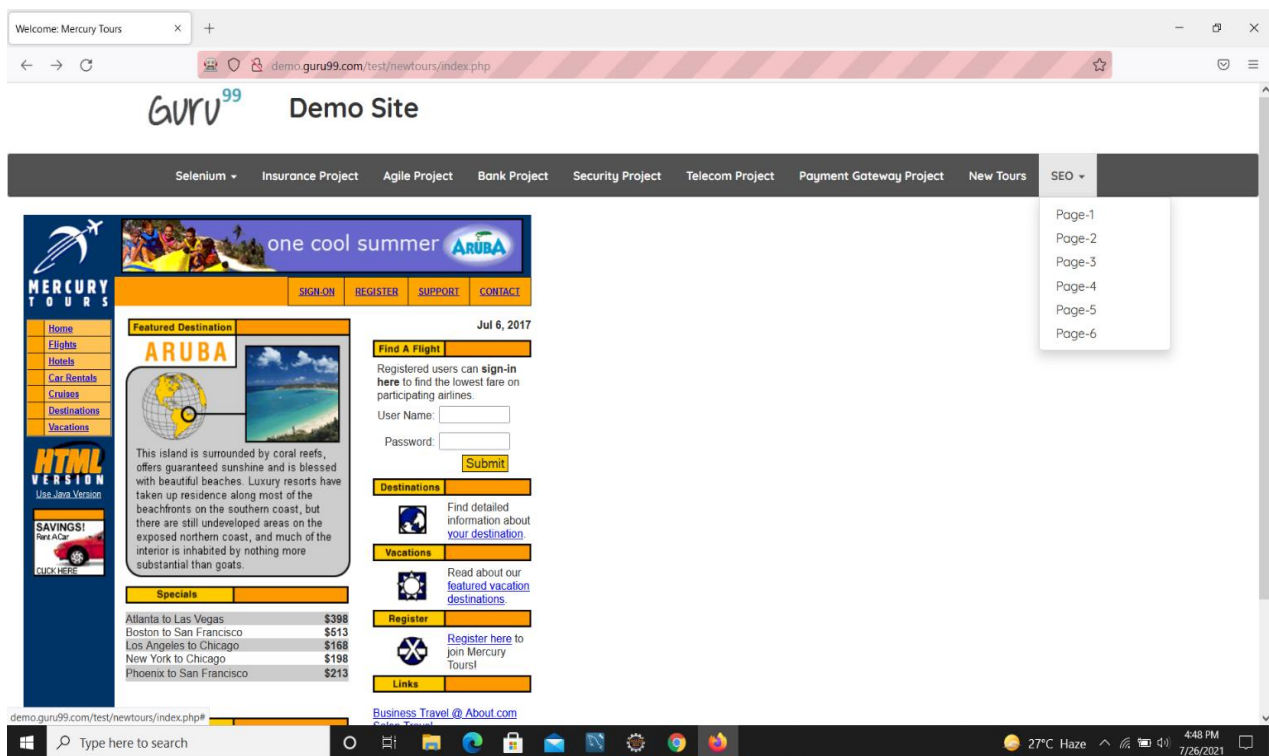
Welcome: Mercury Tours

demo.guru99.com/test/newtours/index.php

Guru99 Demo Site

Selenium ▾ Insurance Project Agile Project Bank Project Security Project Telecom Project Payment Gateway Project New Tours SEO ▾

Page-1
Page-2
Page-3
Page-4
Page-5
Page-6

MERCURY TOURS

one cool summer ARUBA

SIGN-ON REGISTER SUPPORT CONTACT

Home
Flights
Hotels
Car Rentals
Cruises
Destinations
Vacations

HTML VERSION
Use Java Version

SAVINGS!
Rent A Car
CLICK HERE

Featured Destination

ARUBA

This island is surrounded by coral reefs, offers guaranteed sunshine and is blessed with beautiful beaches. Luxury resorts have taken up residence along most of the beachfronts on the southern coast, but there are still undeveloped areas on the exposed northern coast, and much of the interior is inhabited by nothing more substantial than goats.

Specials

| | |
|---|---|
| Atlanta to Las Vegas | \$398 |
| Boston to San Francisco | \$513 |
| Los Angeles to Chicago | \$168 |
| New York to Chicago | \$198 |
| Phoenix to San Francisco | \$213 |

Jul 6, 2017

Find A Flight

Registered users can sign-in here to find the lowest fare on participating airlines.

User Name:

Password:

Submit

Destinations

Find detailed information about your destination.

Vacations

Read about our featured vacation destinations.

Register

Register here to join Mercury Tours!

Links

Business Travel @ About.com
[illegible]

demo.guru99.com/test/newtours/index.php#

Type here to search

27°C Haze 4:48 PM 7/26/2021